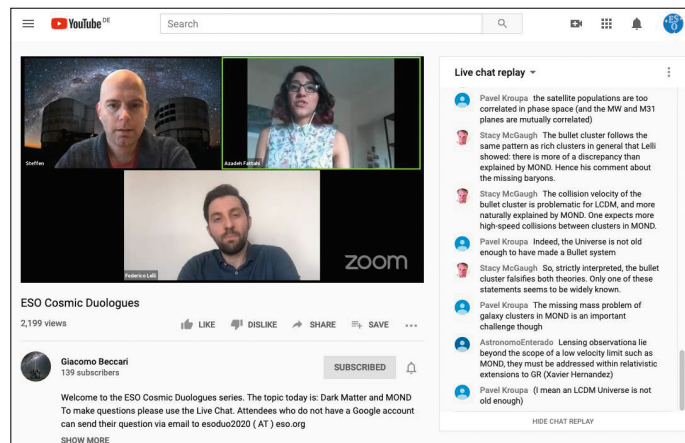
YouTube DE

Search

Steffen

Azadeh Fattahi

Federico Lelli

zoom

ESO Cosmic Duologues

2,199 views

LIKE DISLIKE SHARE SAVE

Giacomo Beccari
139 subscribers

SUBSCRIBED

Welcome to the ESO Cosmic Duologues series. The topic today is: Dark Matter and MOND
To make questions please use the Live Chat. Attendees who do not have a Google account can send their question via email to esoduo2020 ( AT ) eso.org

SHOW MORE

Live chat replay

Pavel Kroupa the satellite populations are too correlated in phase space (and the MW and M31 planes are mutually correlated)

Stacy McGaugh The bullet cluster follows the same pattern as rich clusters in general that Lelli showed: there is more of a discrepancy than explained by MOND. Hence his comment about the missing baryons.

Stacy McGaugh The collision velocity of the bullet cluster is problematic for LCDM, and more naturally explained by MOND. One expects more high-speed collisions between clusters in MOND.

Pavel Kroupa Indeed, the Universe is not old enough to have made a Bullet system

Stacy McGaugh So, strictly interpreted, the bullet cluster falsifies both theories. Only one of these statements seems to be widely known.

Pavel Kroupa The missing mass problem of galaxy clusters in MOND is an important challenge though

AstronomoEnterado Lensing observationa lie beyond the scope of a low velocity limit such as MOND, they must be addressed within relativistic extensions to GR (Xavier Hernandez)

Pavel Kroupa (I mean an LCDM Universe is not old enough)

HIDE CHAT REPLAY